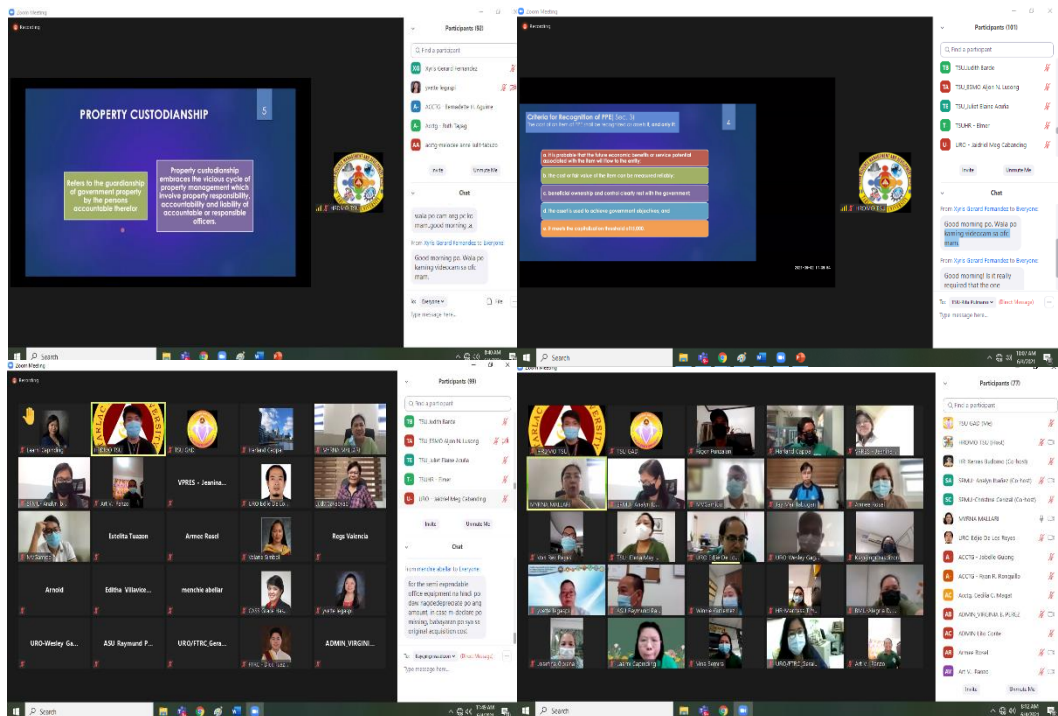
Zoom Meeting
Recording

PROPERTY CUSTODIANSHIP
5
Refers to the guardianship of government property by the persons accountable therefor
Property custodianship embraces the vicious cycle of property management which involve property responsibility, accountability and liability of accountable or responsible officers.

Participants (92)
Find a participant
Xyris Gerard Fernandez
yvette fegarqi
ACCTG - Remedette H. Aguirre
Acctg - Ruth Tajag
acctg-maradee anne adriatucan
Invite
Unmute Me
Chat
Wala po cam ang pc ko mam..good morning..a
From Xyris Gerard Fernandez to Everyone
Good morning po. Wala po kaming videocam sa clk mam.
To: Everyone
File
Type message here...

Zoom Meeting
Recording
Criteria for Recognition of PPE| Sec. 5|
The cost of an item of PPE shall be recognized as asset if, and only if:
4
a. It is probable that the future economic benefits or service potential associated with the item will flow to the entity
b. the cost or fair value of the item can be measured reliably;
c. beneficial ownership and control clearly rest with the government;
d. the asset is used to achieve government objectives; and
e. It meets the capitalization threshold of 15,000.

Participants (101)
Find a participant
TSU Judith Barde
TSU_BSMO Aljon N. Lusong
TSU_Juliet Elaine Arafia
TSUHR - Elmer
URO - Jaithel Meg Cabancing
Invite
Unmute Me
Chat
From Xyris Gerard Fernandez to Everyone
Good morning po. Wala po kaming videocam sa clk mam.
From Xyris Gerard Fernandez to Everyone
Good morning! Is it really required that the one
To: TSU-Rita Rubnano (Direct Message)
Type message here...

Zoom Meeting
Recording
Participants (99)
Find a participant
TSU Judith Barde
TSU_BSMO Aljon N. Lusong
TSU_Juliet Elaine Arafia
TSUHR - Elmer
URO - Jaithel Meg Cabancing
Invite
Unmute Me
Chat
From menchie abellar to Everyone
for the semi-expendable office equipment na fixed po daw nagdedepreciate po ang amount. in case ni donate po minimal, bababayaran po nya sa original acquisition cost.
To: Bagangan.ccom (Direct Message)
Type message here...
VPRES - Jeanina...
Estelita Tuazon
Armee Rosel
Roga Valencia
Arnold
Editha Villarice...
menchie abellar
URO-Wesley Ga...
ASU Raymund P...
URO/FTRC_Gera...
ADMIN_VIRGINI...

Zoom Meeting
Participants (77)
Find a participant
TSU GAD (Me)
HRDVIO TSU (Host)
Invite
Unmute Me
Search
Search
Search
Search